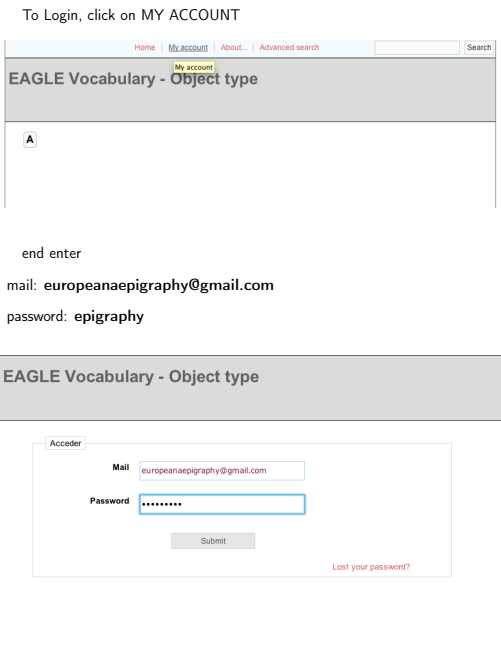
To Login, click on MY ACCOUNT

Home | My account | About... | Advanced search | Search

My account

EAGLE Vocabulary - Object type

A

end enter

mail: **europeanaepigraphy@gmail.com**

password: **epigraphy**

EAGLE Vocabulary - Object type

Acceder

Mail europeanaepigraphy@gmail.com

Password ••••••••••

Submit

Lost your password?